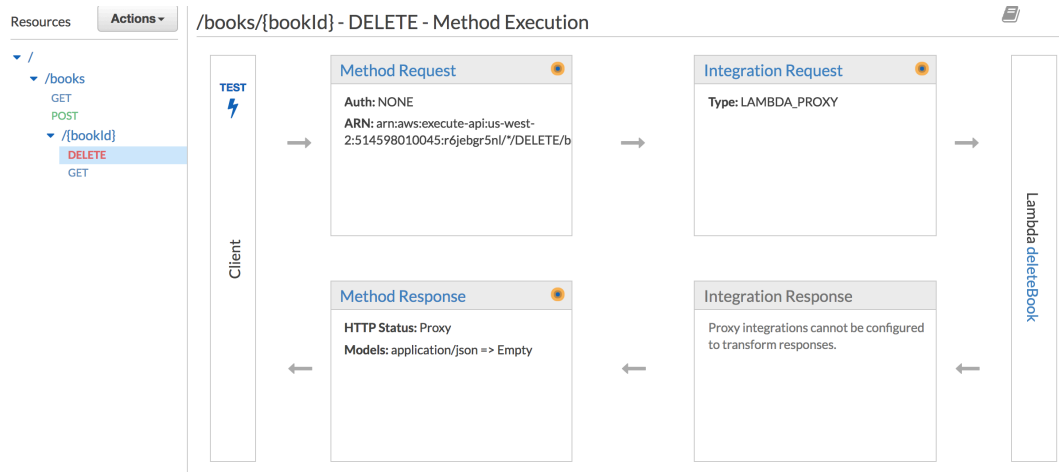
Resources Actions▾

/
/books
GET
POST
/{bookId}
DELETE
GET

/books/{bookId} - DELETE - Method Execution

TEST

Client

Method Request

Auth: NONE

ARN: arn:aws:execute-api:us-west-2:514598010045:r6jebgr5nl/*/DELETE/b

Integration Request

Type: LAMBDA_PROXY

Lambda deleteBook

Method Response

HTTP Status: Proxy

Models: application/json => Empty

Integration Response

Proxy integrations cannot be configured to transform responses.